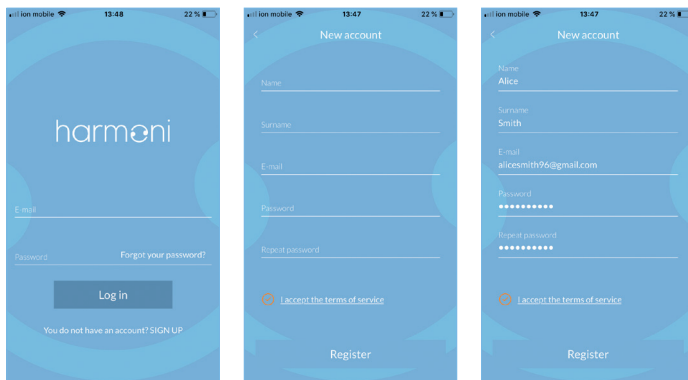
ion mobile 13:48 22 %

harmoni

E-mail

Password

Forgot your password?

Log in

You do not have an account? SIGN UP

ion mobile 13:47 22 %

New account

Name

Surname

E-mail

Password

Repeat password

I accept the terms of service

Register

ion mobile 13:47 22 %

New account

Name

Alice

Surname

Smith

E-mail

alicesmith96@gmail.com

Password

••••••••••

Repeat password

••••••••••

I accept the terms of service

Register